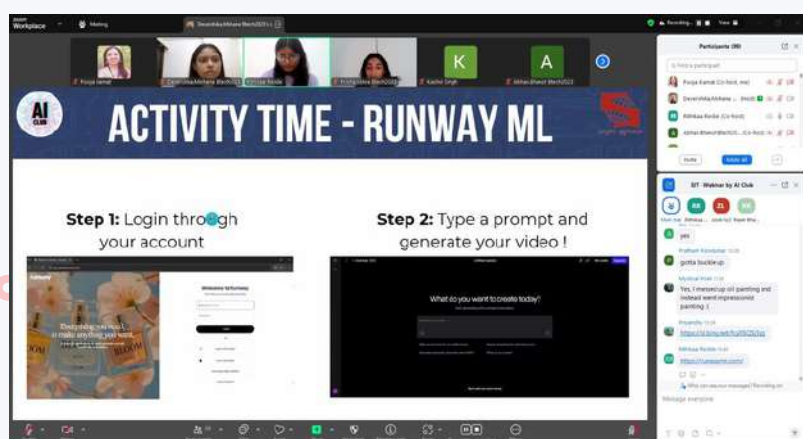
Workplace

Meeting

Pooja Kamat

Devanshika Mehare (Bitch2023)

Kashvi Singh

Abhay Bhansali Btech2023

K

A

AI CLUB

ACTIVITY TIME - RUNWAY ML

Step 1: Login through your account

Welcome to Runway

Step 2: Type a prompt and generate your video !

What do you want to create today?

Participants (99)

Pooja Kamat (Co-host, me)

Devanshika Mehare (Host)

Abhilasa Korde (Co-host)

Abhay Bhansali Btech2023 (Co-host)

Invite

Mute All

SIT - Webinar by AI Club

yes

Pratham Kaushal

gotta buckle up

Mythili Prim

Yes, I messed up oil painting and instead went impressionist painting :)

Priyanshi

https://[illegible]

Abhilasa Korde

https://runwayml.com/

Message everyone